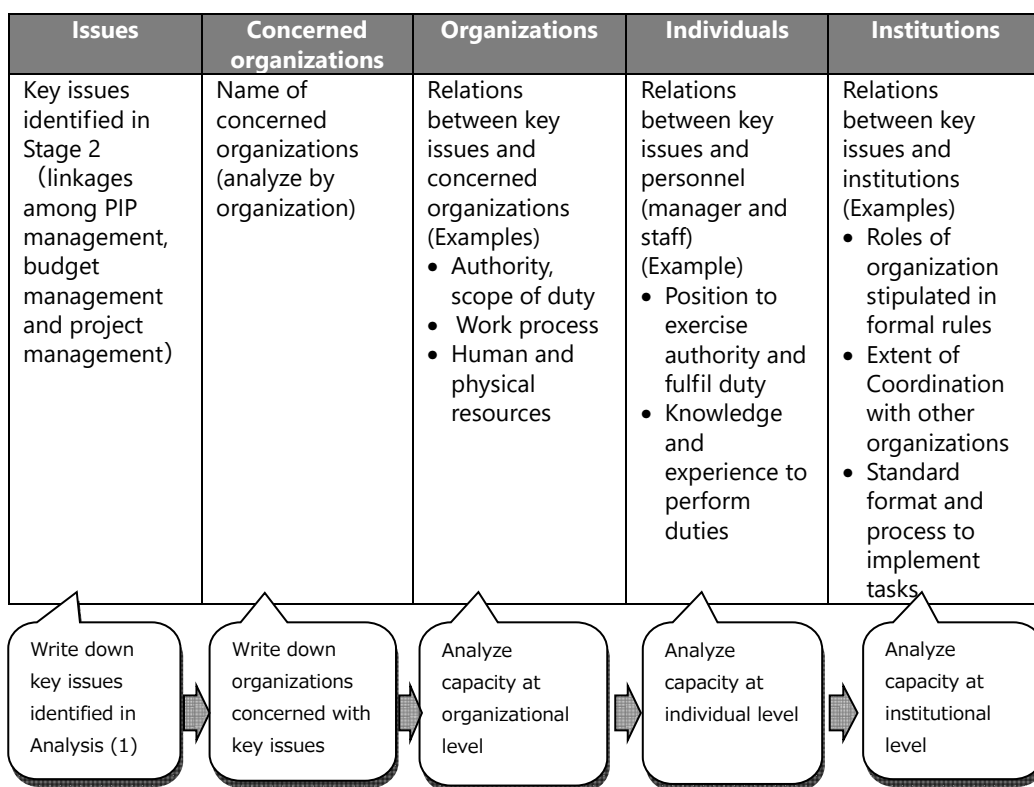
| Issues | Concerned organizations | Organizations | Individuals | Institutions |
|---|---|---|---|---|
| Key issues identified in Stage 2 （linkages among PIP management, budget management and project management） | Name of concerned organizations (analyze by organization) | Relations between key issues and concerned organizations (Examples) • Authority, scope of duty • Work process • Human and physical resources | Relations between key issues and personnel (manager and staff) (Example) • Position to exercise authority and fulfil duty • Knowledge and experience to perform duties | Relations between key issues and institutions (Examples) • Roles of organization stipulated in formal rules • Extent of Coordination with other organizations • Standard format and process to implement tasks |

Write down key issues identified in Analysis (1)

Write down organizations concerned with key issues

Analyze capacity at organizational level

Analyze capacity at individual level

Analyze capacity at institutional level